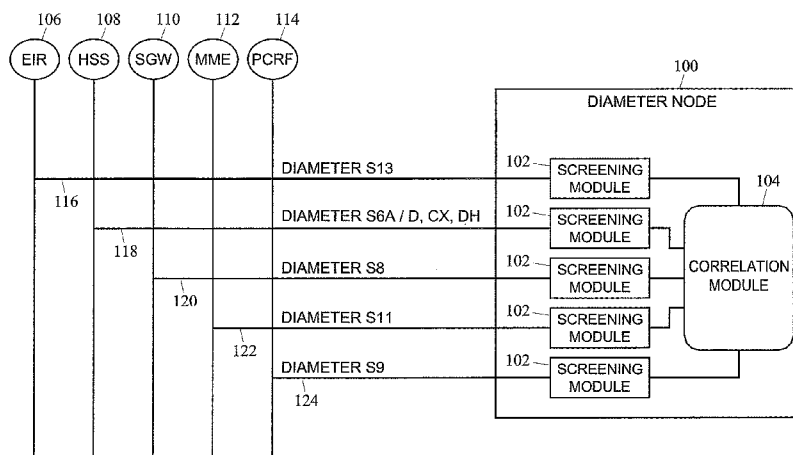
106 108 110 112 114

EIR HSS SGW MME PCRF

100

DIAMETER NODE

DIAMETER S13

102 SCREENING MODULE

104

116

DIAMETER S6A / D, CX, DH

102 SCREENING MODULE

118

DIAMETER S8

102 SCREENING MODULE

CORRELATION MODULE

120

DIAMETER S11

102 SCREENING MODULE

122

DIAMETER S9

102 SCREENING MODULE

124